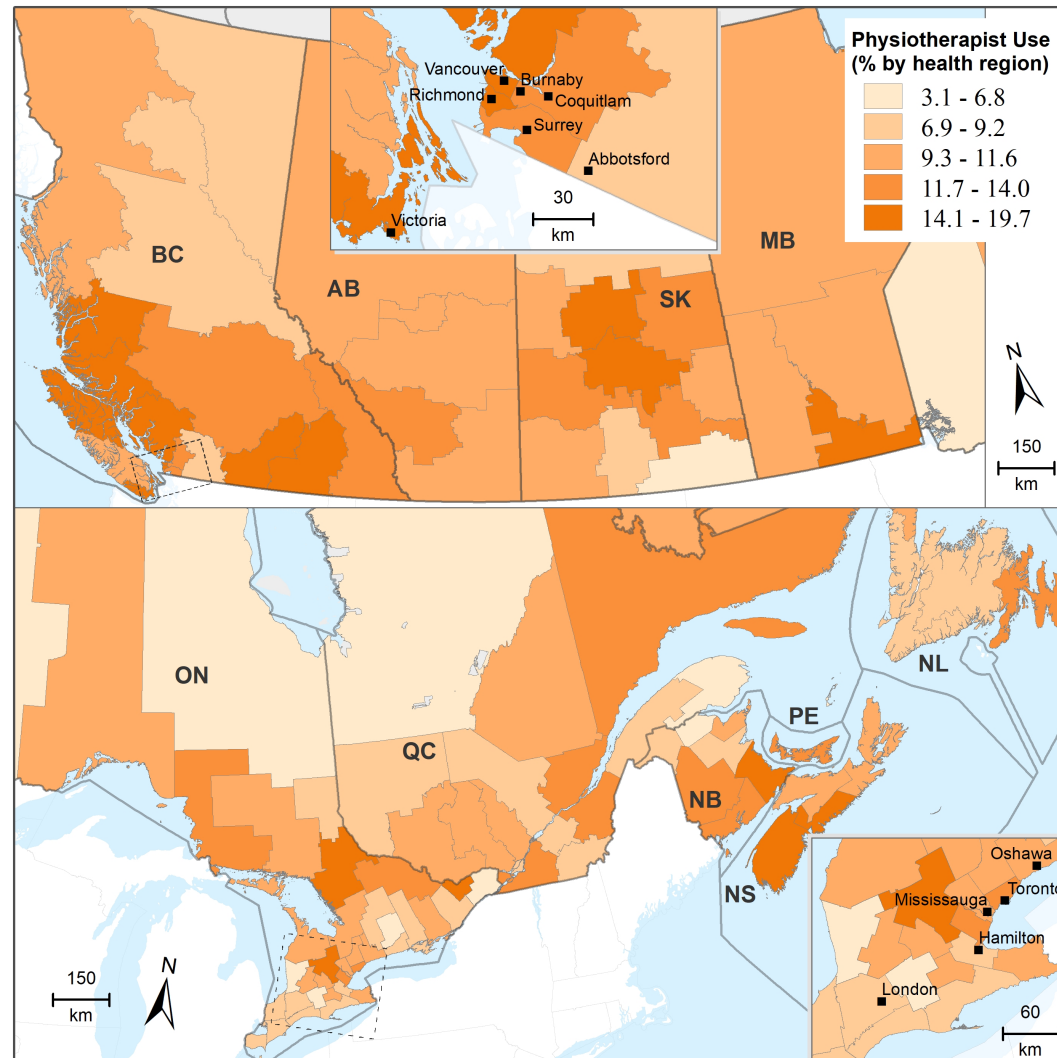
Physiotherapist Use (% by health region)

3.1 - 6.8
6.9 - 9.2
9.3 - 11.6
11.7 - 14.0
14.1 - 19.7

Vancouver
Burnaby
Richmond
Coquitlam
Surrey
Abbotsford
Victoria
30
km

BC
AB
SK
MB
N
150
km

ON
QC
NB
PE
NL
NS

Oshawa
Mississauga
Toronto
Hamilton
London
60
km

150
km
N